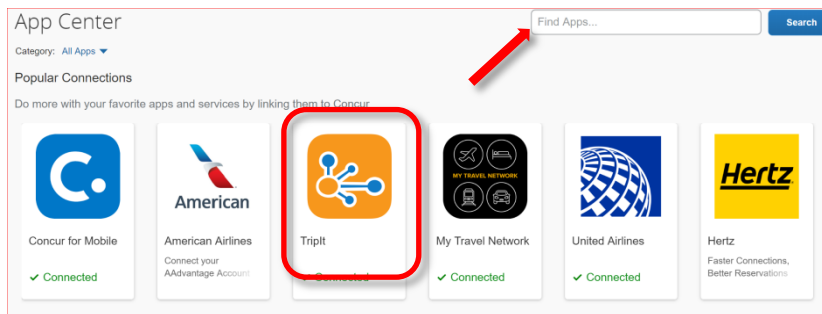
App Center

Find Apps...

Search

Category: All Apps

Popular Connections

Do more with your favorite apps and services by linking them to Concur

Concur for Mobile
✓ Connected

American

American Airlines
Connect your AAdvantage Account

TripIt
✓ Connected

MY TRAVEL NETWORK

My Travel Network
✓ Connected

United Airlines
✓ Connected

Hertz

Hertz
Faster Connections, Better Reservations